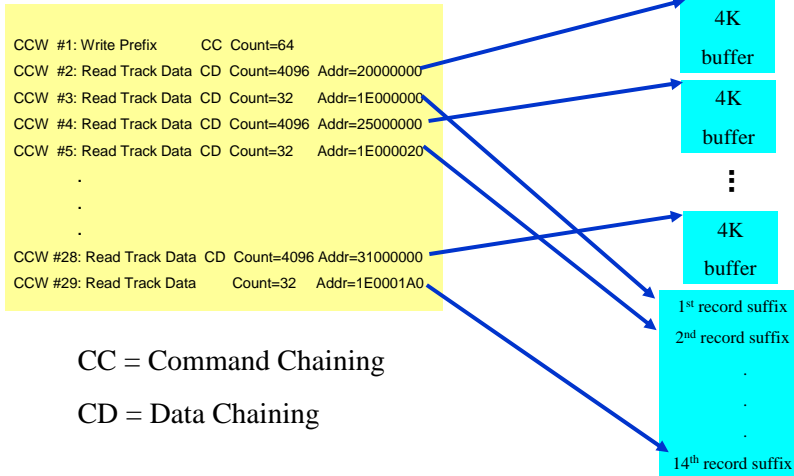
CCW #1: Write Prefix CC Count=64
CCW #2: Read Track Data CD Count=4096 Addr=20000000
CCW #3: Read Track Data CD Count=32 Addr=1E000000
CCW #4: Read Track Data CD Count=4096 Addr=25000000
CCW #5: Read Track Data CD Count=32 Addr=1E000020
.
.
.
CCW #28: Read Track Data CD Count=4096 Addr=31000000
CCW #29: Read Track Data Count=32 Addr=1E0001A0

4K buffer

4K buffer

⋮

4K buffer

1$^{st}$ record suffix
2$^{nd}$ record suffix
.
.
.
14$^{th}$ record suffix

CC = Command Chaining

CD = Data Chaining